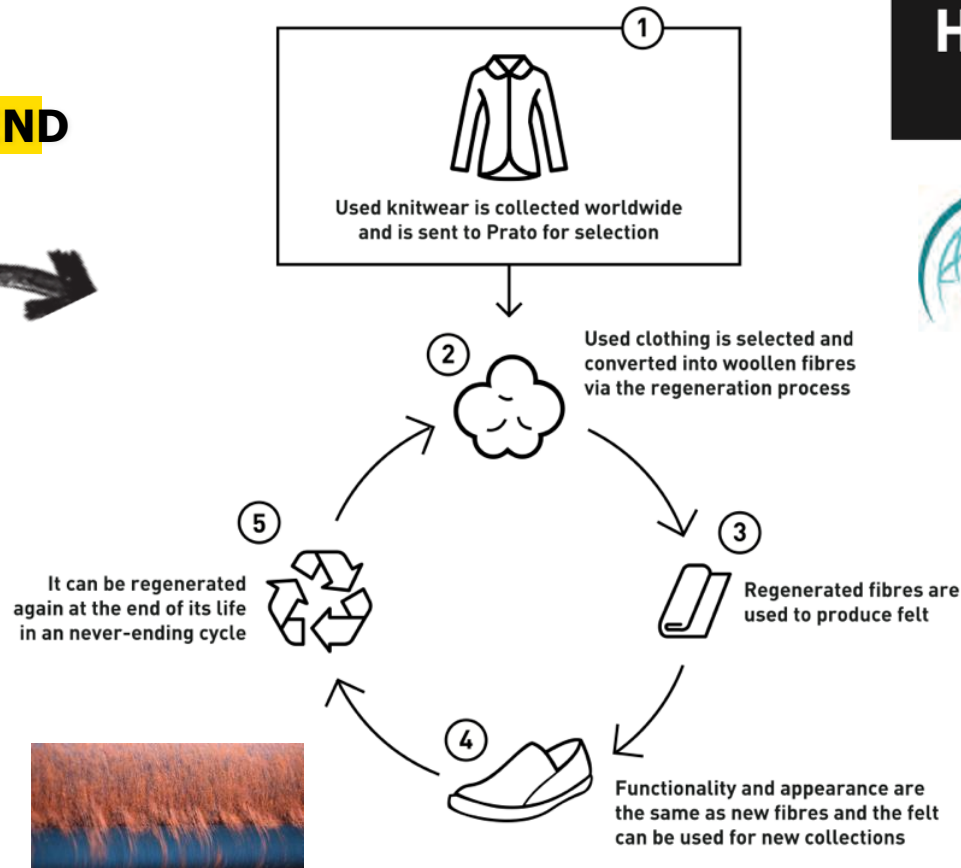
ND

H

1

Used knitwear is collected worldwide and is sent to Prato for selection

2

Used clothing is selected and converted into woollen fibres via the regeneration process

3

Regenerated fibres are used to produce felt

4

Functionality and appearance are the same as new fibres and the felt can be used for new collections

5

It can be regenerated again at the end of its life in an never-ending cycle